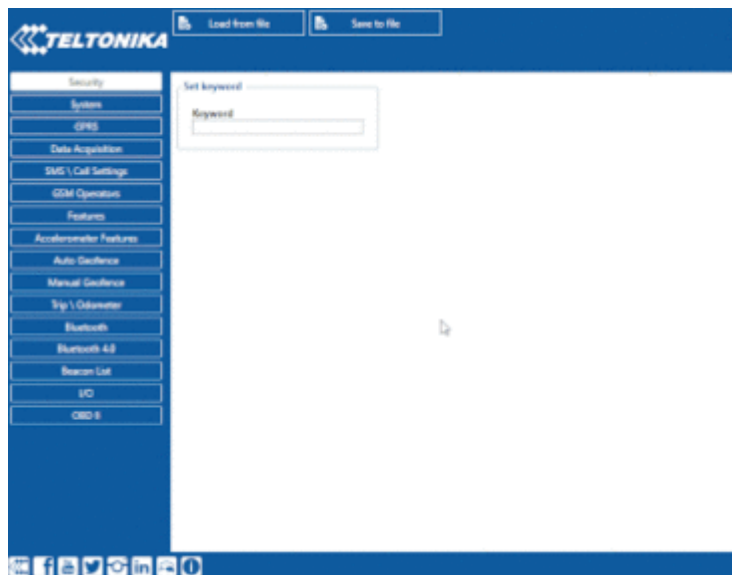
TELTONIKA

Load from file

Save to file

Security

System

GPRS

Data Acquisition

SMS \ Call Settings

GSM Operators

Features

Accelerometer Features

Auto Geofence

Manual Geofence

Trip \ Odometer

Bluetooth

Bluetooth 4.0

Beacon List

I/O

OBD II

Set keyword

Keyword